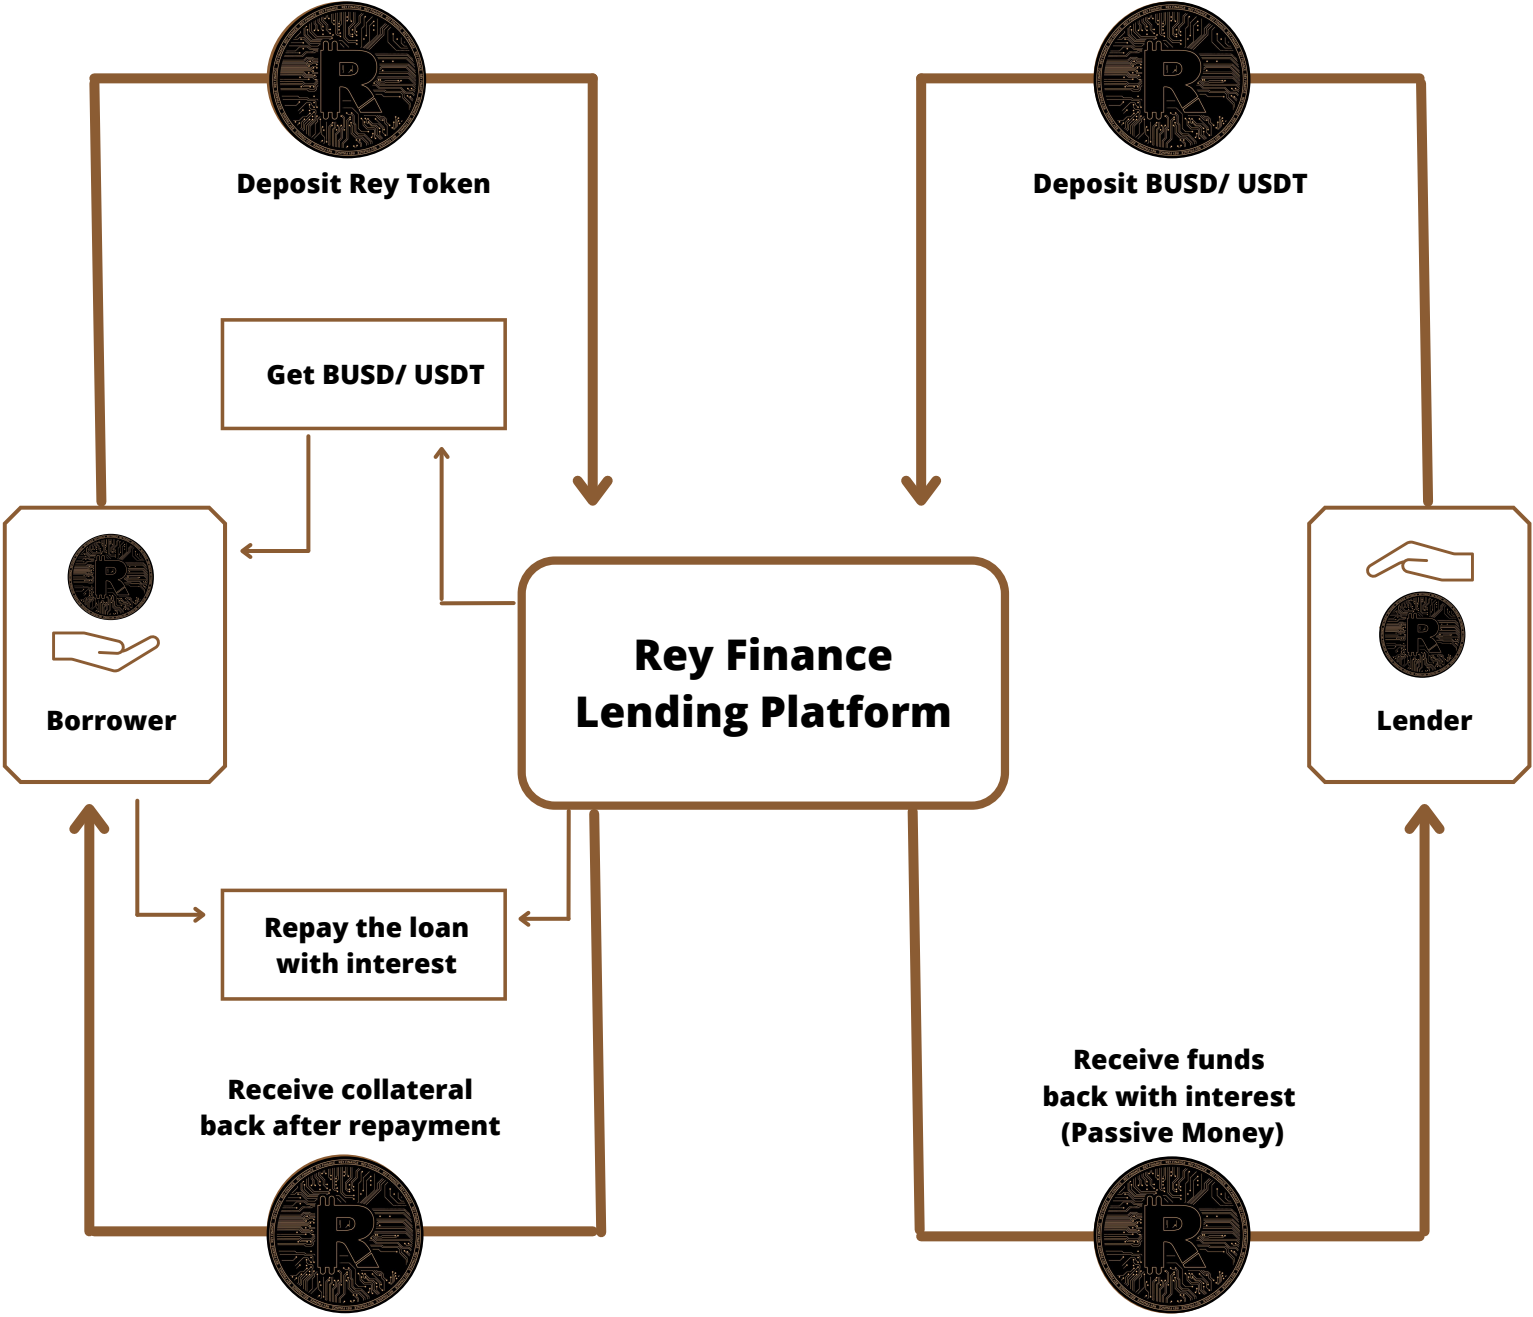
Deposit Rey Token

Deposit BUSD/ USDT

Get BUSD/ USDT

Borrower

Rey Finance Lending Platform

Lender

Repay the loan with interest

Receive collateral back after repayment

Receive funds back with interest (Passive Money)